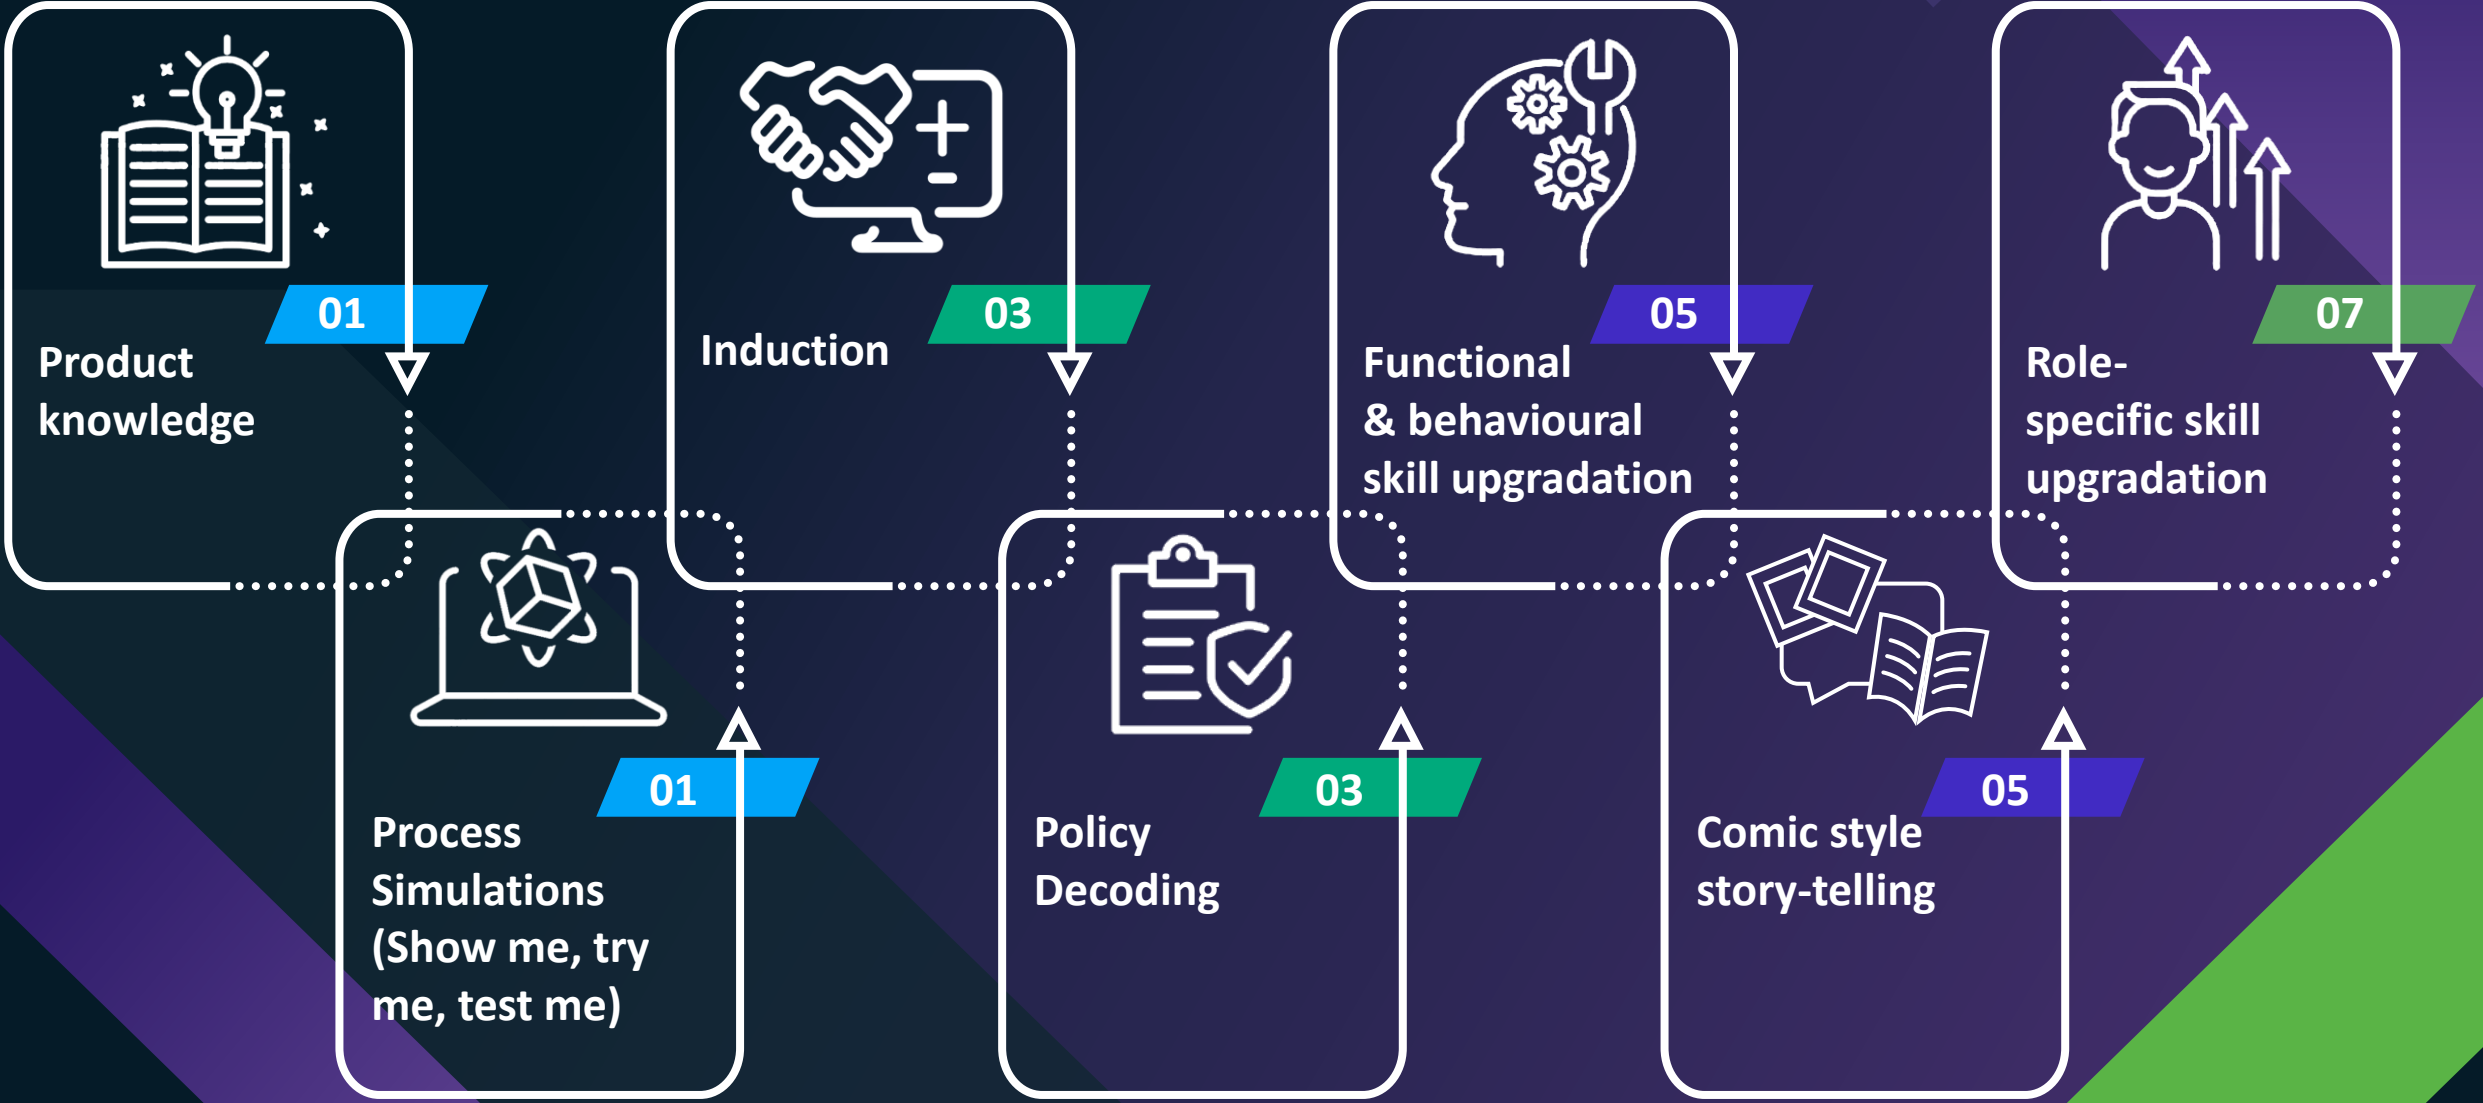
01
Product knowledge

01
Process Simulations (Show me, try me, test me)

03
Induction

03
Policy Decoding

05
Functional & behavioural skill upgradation

05
Comic style story-telling

07
Role-specific skill upgradation